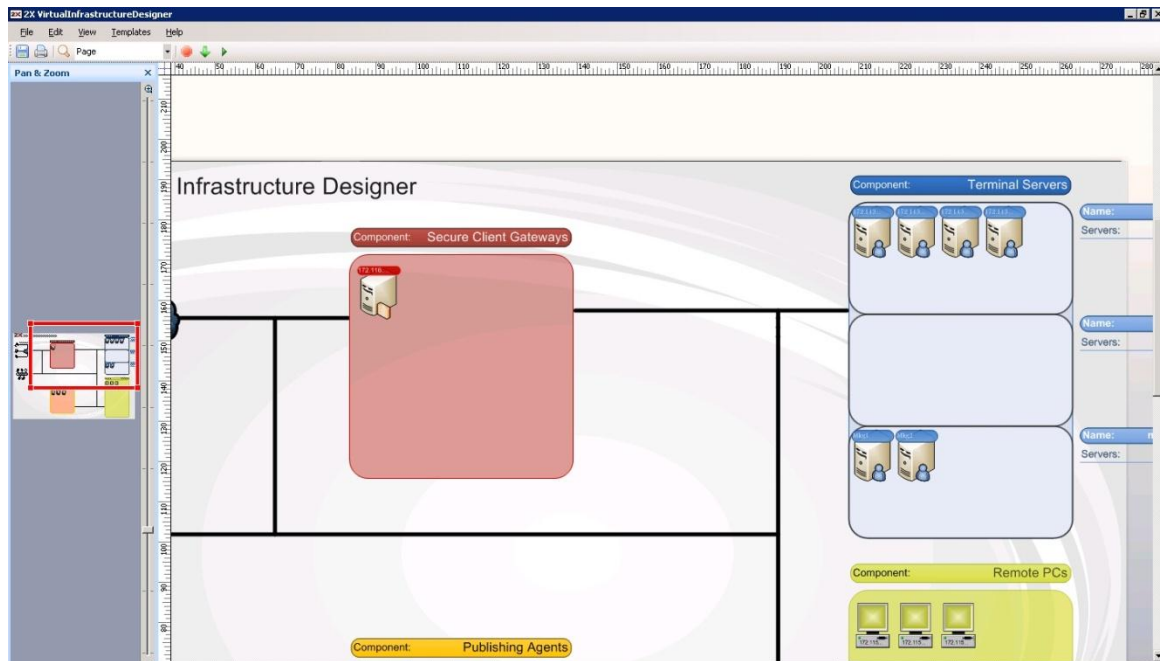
2X VirtualInfrastructureDesigner

File Edit View Templates Help

Page

Pan & Zoom

40 50 60 70 80 90 100 110 120 130 140 150 160 170 180 190 200 210 220 230 240 250 260 270 280

210 200 190 180 170 160 150 140 130 120 110 100 90 80

Infrastructure Designer

Component: Secure Client Gateways

172.116...

Component: Terminal Servers

Name:
Servers:

Name:
Servers:

Name:
Servers:

Component: Remote PCs

Component: Publishing Agents